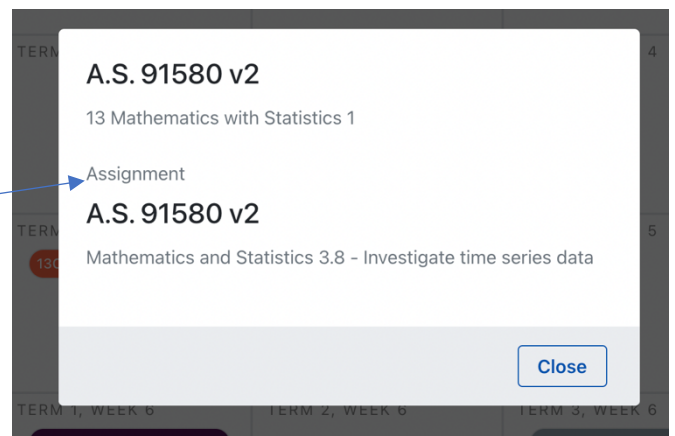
TERM 4

A.S. 91580 v2

13 Mathematics with Statistics 1

Assignment

A.S. 91580 v2

Mathematics and Statistics 3.8 - Investigate time series data

TERM 5

13C

Close

TERM 1, WEEK 6

TERM 2, WEEK 6

TERM 3, WEEK 6